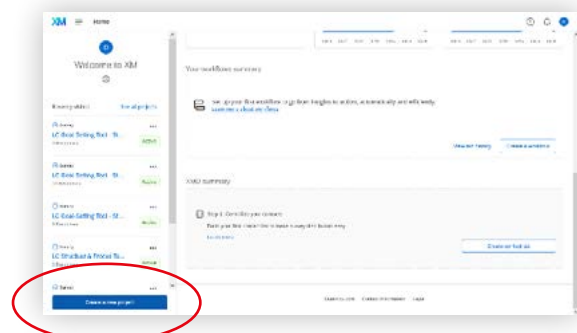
XM Home

Welcome to XM

Recently edited See all projects

LC Goal-Setting Tool - St... Active

LC Goal-Setting Tool - St... Active

LC Goal-Setting Tool - St... Active

LC Structure & Process To... Active

Create a new project

Your workflows summary

Set up your first workflow to go from insights to action, automatically and efficiently. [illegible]

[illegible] Create a workflow

XMD summary

Step 1: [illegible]

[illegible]

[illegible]

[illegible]